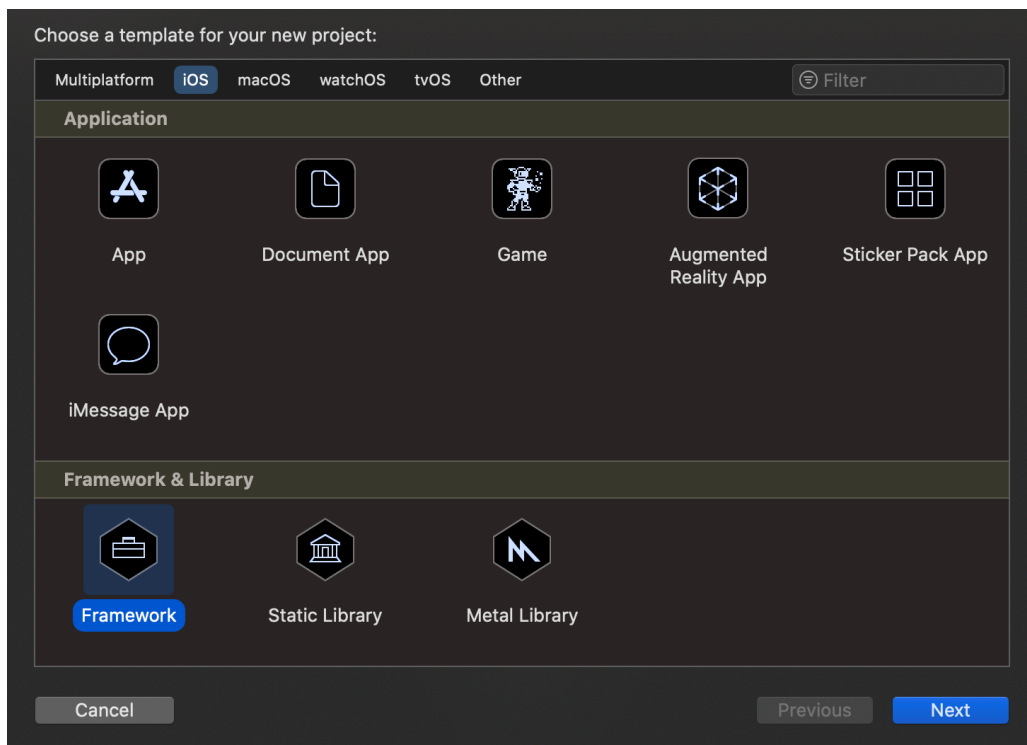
Choose a template for your new project:

Multiplatform iOS macOS watchOS tvOS Other

Filter

Application

App

Document App

Game

Augmented Reality App

Sticker Pack App

iMessage App

Framework & Library

Framework

Static Library

Metal Library

Cancel

Previous

Next